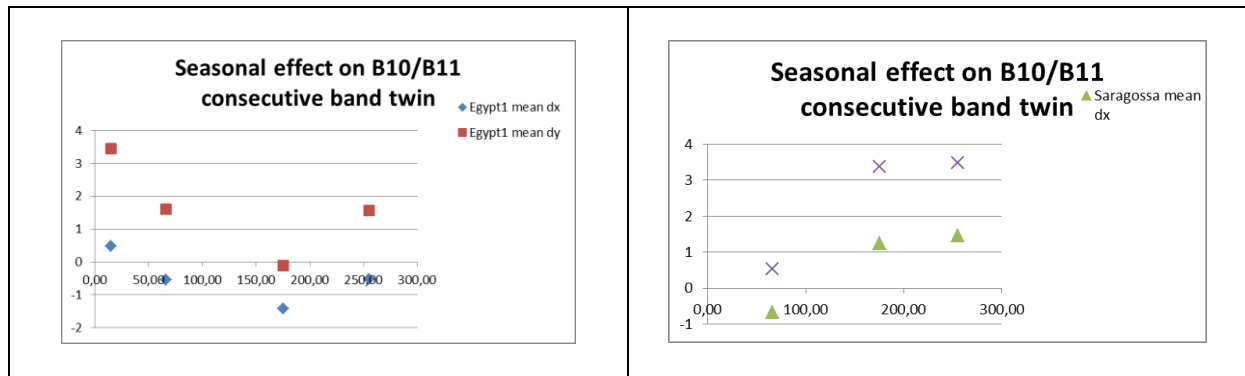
Seasonal effect on B10/B11 consecutive band twin

Egypt1 mean dx

Egypt1 mean dy

4
3
2
1
0
-1
-2

0,00 50,00 100,00 150,00 200,00 250,00 300,00

Seasonal effect on B10/B11 consecutive band twin

Saragossa mean dx

4
3
2
1
0
-1

0,00 100,00 200,00 300,00